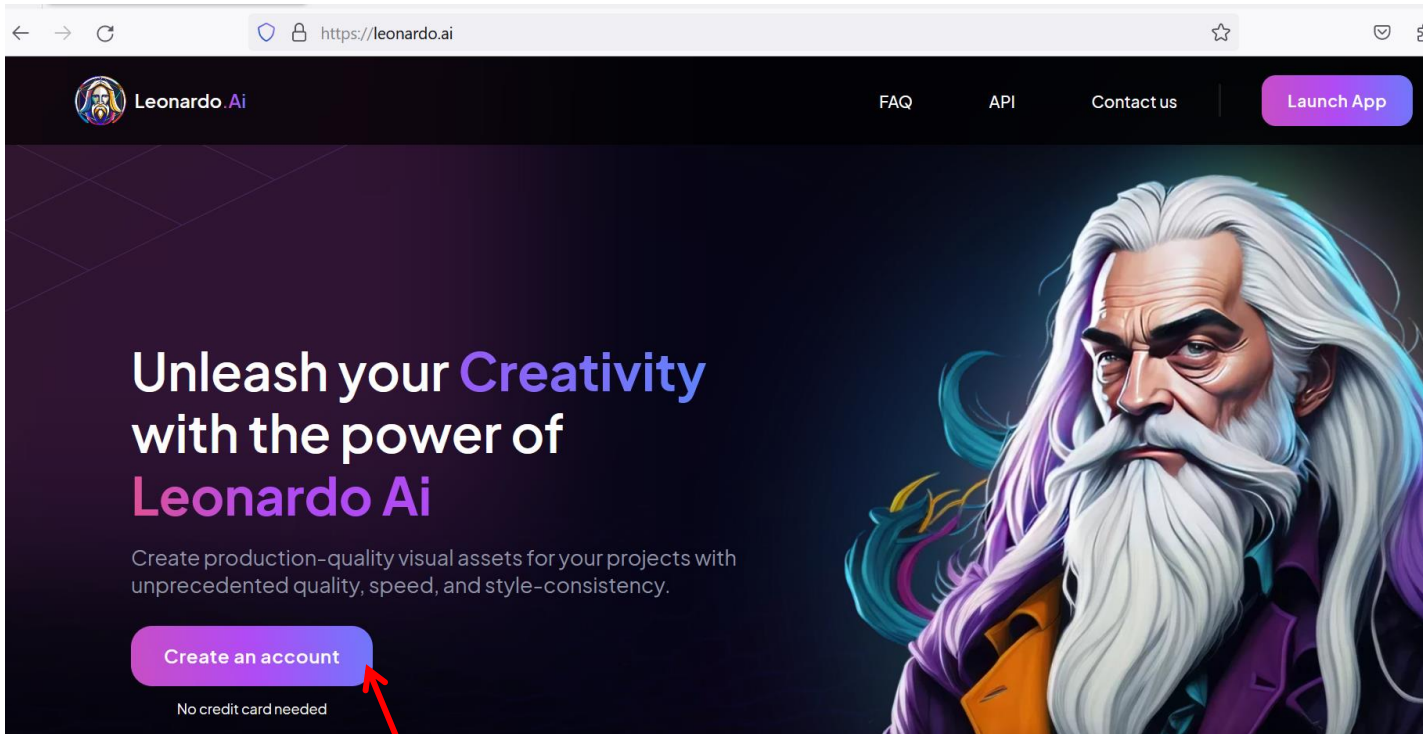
https://leonardo.ai

Leonardo.Ai

FAQ API Contact us Launch App

Unleash your Creativity with the power of Leonardo Ai

Create production-quality visual assets for your projects with unprecedented quality, speed, and style-consistency.

Create an account

No credit card needed